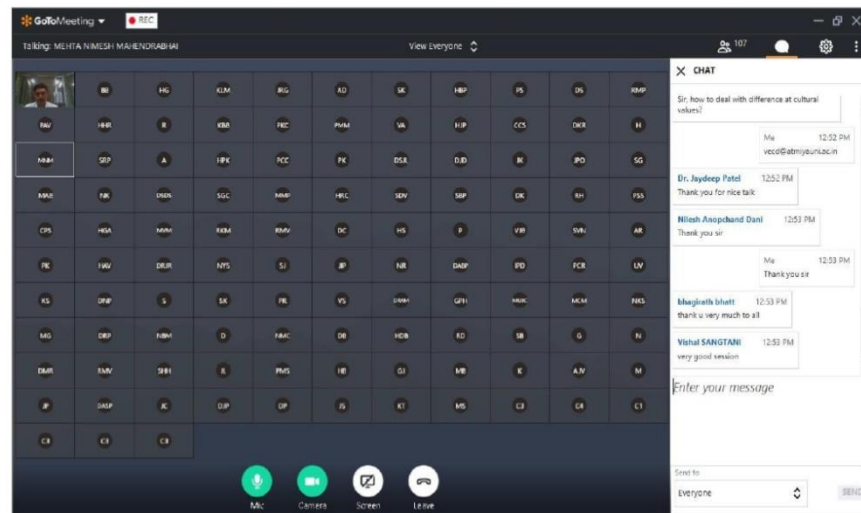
GoToMeeting ▾ REC

Talking: MEHTA NIMESH MAHENDRABHAI

View Everyone

107

BB HG KUM JRG AD SK HBP PS DS RMP
PAV HHR R KBB PEC PMM VA HJP CCS DKR H
NMM SRP A HPK PCC PK DSJL DJD JK JPO SG
MAE NK DSDS SGC MMP HRC SDV SBP DK RH PSS
CPS HGA MVM KKM RMV DC HS P VB SVN AR
PE HAV DRJR NYS SJ JP NR DASP PD PCR UV
KS DNP S SK PR VS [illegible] GPH MJK MCM NKS
MG DRP NBM D NMC DB HDB RD SB G N
DMR RMV SHH R PMS HB GJ MB K AJV M
JP DASP JG DJP DP JS KT MS CJ CA CT
CE CJ CB

Mic Camera Screen Leave

CHAT

Sir, how to deal with difference at cultural values?

Me 12:52 PM
vecd@atmiyauni.ac.in

Dr. Jaydeep Patel 12:52 PM
Thank you for nice talk

Nilesh Anopchand Dani 12:53 PM
Thank you sir

Me 12:53 PM
Thank you sir

bhagirath bhatt 12:53 PM
thank u very much to all

Vishal SANGTANI 12:53 PM
very good session

Enter your message

Send to
Everyone

SEND